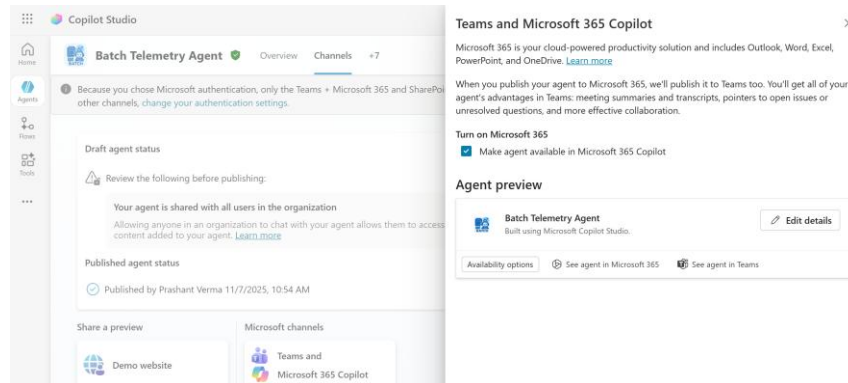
Copilot Studio

Home

Agents

Flows

Tools

...

Batch Telemetry Agent

Overview Channels +7

Because you chose Microsoft authentication, only the Teams + Microsoft 365 and SharePoi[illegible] other channels, change your authentication settings.

Draft agent status

Review the following before publishing:

Your agent is shared with all users in the organization

Allowing anyone in an organization to chat with your agent allows them to access content added to your agent. Learn more

Published agent status

Published by Prashant Verma 11/7/2025, 10:54 AM

Share a preview

Demo website

Microsoft channels

Teams and Microsoft 365 Copilot

Teams and Microsoft 365 Copilot

Microsoft 365 is your cloud-powered productivity solution and includes Outlook, Word, Excel, PowerPoint, and OneDrive. Learn more

When you publish your agent to Microsoft 365, we'll publish it to Teams too. You'll get all of your agent's advantages in Teams: meeting summaries and transcripts, pointers to open issues or unresolved questions, and more effective collaboration.

Turn on Microsoft 365

Make agent available in Microsoft 365 Copilot

Agent preview

Batch Telemetry Agent

Built using Microsoft Copilot Studio.

Edit details

Availability options

See agent in Microsoft 365

See agent in Teams